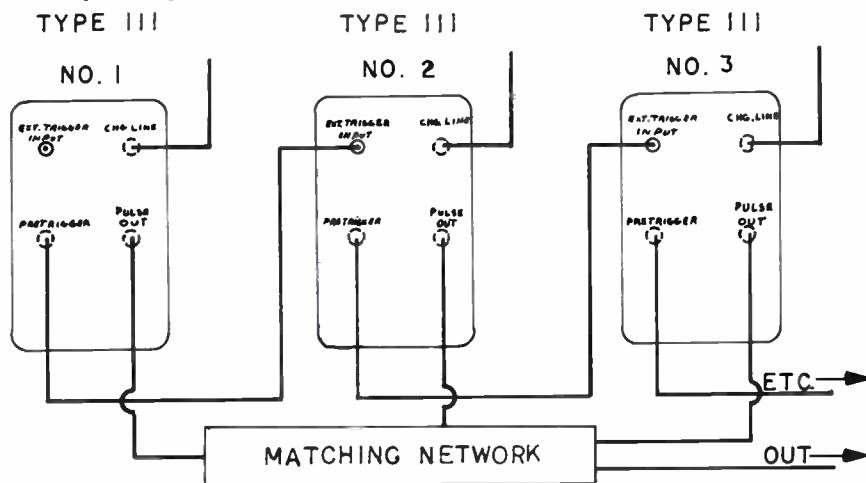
TYPE 111
NO. 1
EXT. TRIGGER INPUT
CHG. LINE
PRETRIGGER
PULSE OUT

TYPE 111
NO. 2
EXT. TRIGGER INPUT
CHG. LINE
PRETRIGGER
PULSE OUT

TYPE 111
NO. 3
EXT. TRIGGER INPUT
CHG. LINE
PRETRIGGER
PULSE OUT

ETC.
MATCHING NETWORK
OUT